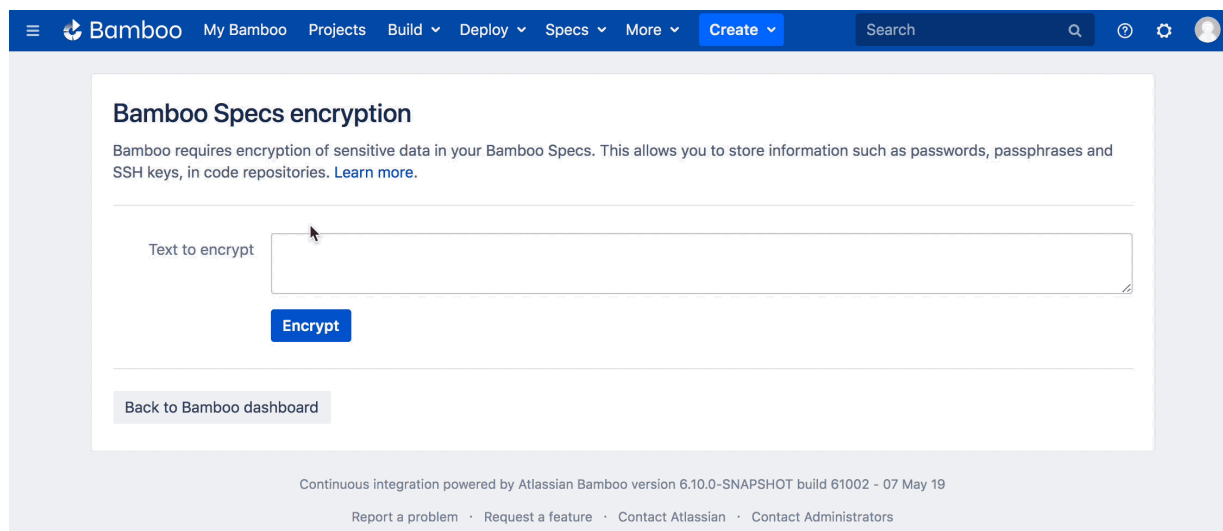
Bamboo My Bamboo Projects Build Deploy Specs More Create Search

Bamboo Specs encryption

Bamboo requires encryption of sensitive data in your Bamboo Specs. This allows you to store information such as passwords, passphrases and SSH keys, in code repositories. Learn more.

Text to encrypt

Encrypt

Back to Bamboo dashboard

Continuous integration powered by Atlassian Bamboo version 6.10.0-SNAPSHOT build 61002 - 07 May 19

Report a problem · Request a feature · Contact Atlassian · Contact Administrators